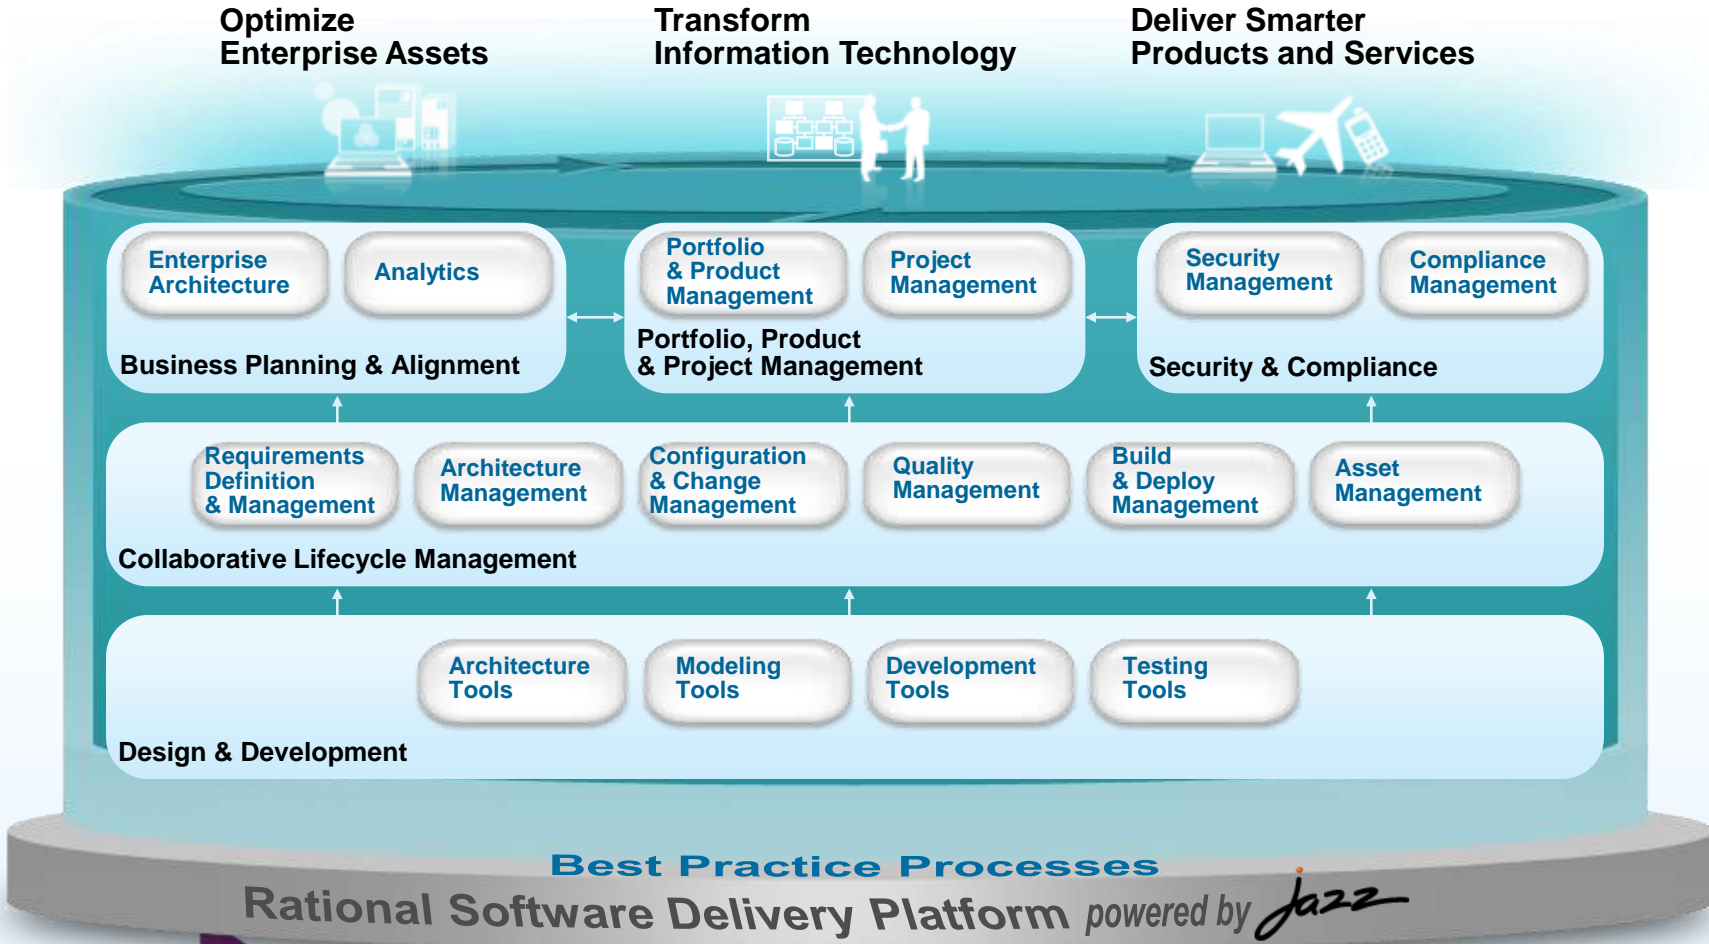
Optimize Enterprise Assets

Transform Information Technology

Deliver Smarter Products and Services

Enterprise Architecture

Analytics

Business Planning & Alignment

Portfolio & Product Management

Project Management

Portfolio, Product & Project Management

Security Management

Compliance Management

Security & Compliance

Requirements Definition & Management

Architecture Management

Configuration & Change Management

Quality Management

Build & Deploy Management

Asset Management

Collaborative Lifecycle Management

Architecture Tools

Modeling Tools

Development Tools

Testing Tools

Design & Development

Best Practice Processes

Rational Software Delivery Platform powered by Jazz